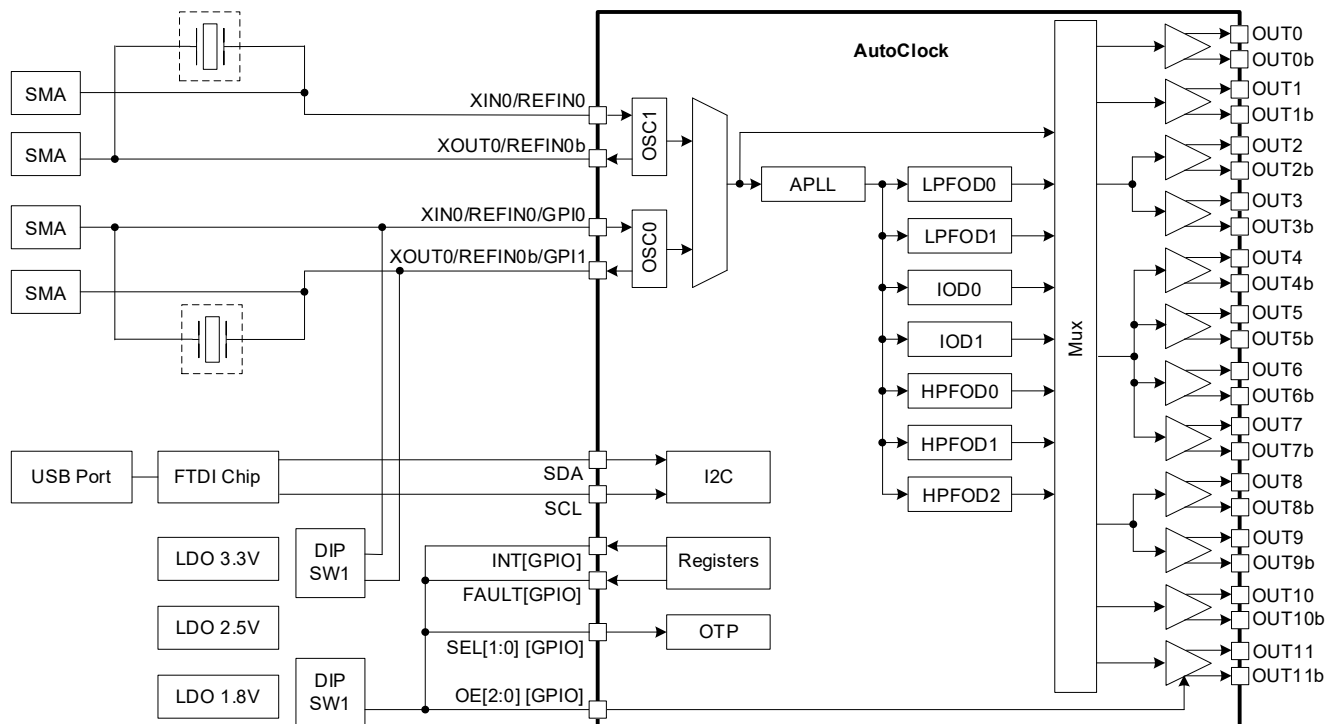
SMA
SMA
SMA
SMA
XIN0/REFIN0
XOUT0/REFIN0b
XIN0/REFIN0/GPI0
XOUT0/REFIN0b/GPI1
AutoClock
OSC1
OSC0
APLL
LPFOD0
LPFOD1
IOD0
IOD1
HPFOD0
HPFOD1
HPFOD2
Mux
OUT0
OUT0b
OUT1
OUT1b
OUT2
OUT2b
OUT3
OUT3b
OUT4
OUT4b
OUT5
OUT5b
OUT6
OUT6b
OUT7
OUT7b
OUT8
OUT8b
OUT9
OUT9b
OUT10
OUT10b
OUT11
OUT11b
USB Port
FTDI Chip
SDA
SCL
I2C
LDO 3.3V
DIP SW1
INT[GPIO]
FAULT[GPIO]
Registers
LDO 2.5V
SEL[1:0] [GPIO]
OTP
LDO 1.8V
DIP SW1
OE[2:0] [GPIO]